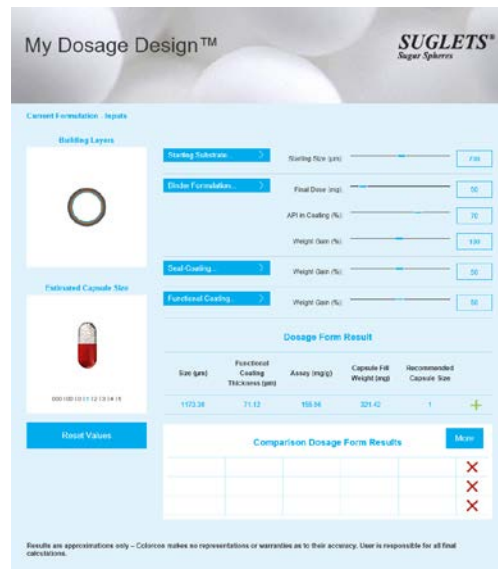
My Dosage Design™

SUGLETS®
Sugar Spheres

Current Formulation - Inputs

Building Layers

Estimated Capsule Size

000 00 0 1 2 3 4 5

Reset Values

Starting Substrate

Starting Size (µm)

710

Binder Formulation

Final Dose (mg)

50

API in Coating (%)

70

Weight Gain (%)

130

Seal-Coating

Weight Gain (%)

50

Functional Coating

Weight Gain (%)

50

Dosage Form Result

| Size (µm) | Functional Coating Thickness (µm) | Assay (mg/g) | Capsule Fill Weight (mg) | Recommended Capsule Size |
|---|---|---|---|---|
| 1173.36 | 71.12 | 155.56 | 321.43 | 1 |

Comparison Dosage Form Results

More

Results are approximations only – Colorcon makes no representations or warranties as to their accuracy. User is responsible for all final calculations.